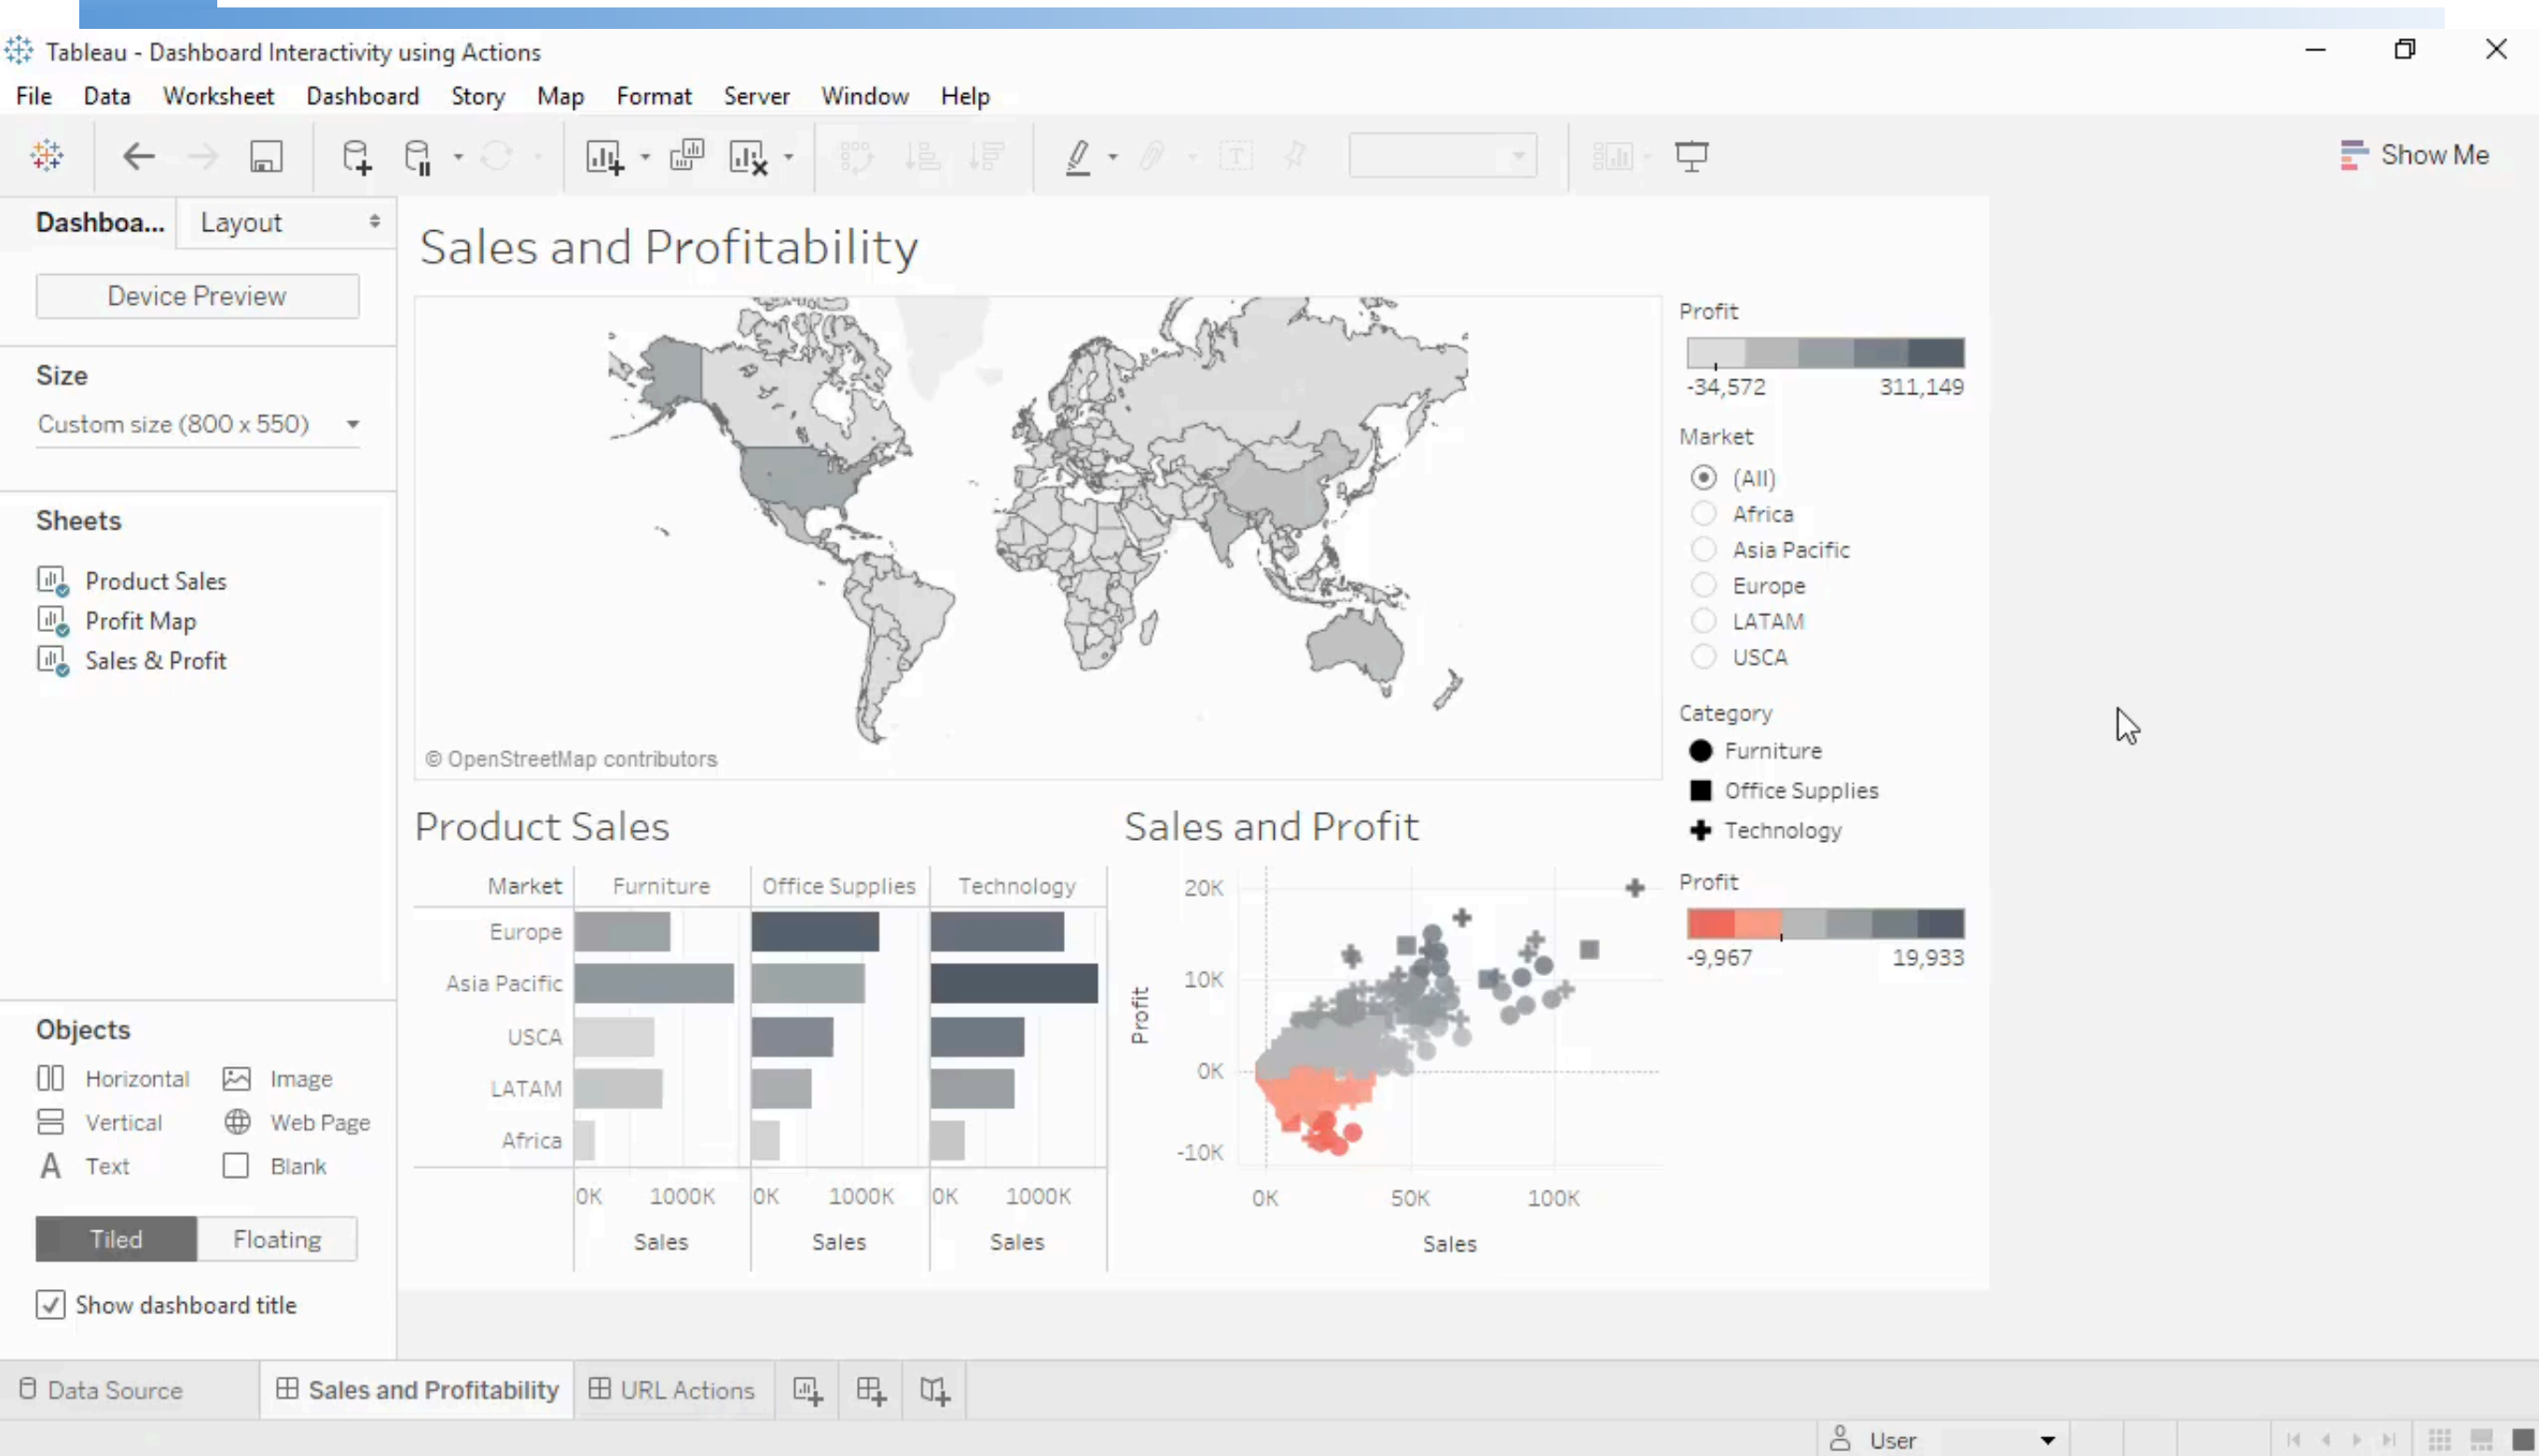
Tableau - Dashboard Interactivity using Actions

File Data Worksheet Dashboard Story Map Format Server Window Help

Show Me

Dashboa... Layout

Device Preview

Size

Custom size (800 x 550)

Sheets

Product Sales
Profit Map
Sales & Profit

Objects

Horizontal Image
Vertical Web Page
Text Blank

Tiled Floating

Show dashboard title

Sales and Profitability

© OpenStreetMap contributors

Profit
-34,572 311,149

Market
(All)
Africa
Asia Pacific
Europe
LATAM
USCA

Category
Furniture
Office Supplies
Technology

Profit
-9,967 19,933

Product Sales

| Market | Furniture | Office Supplies | Technology |
|---|---|---|---|
| Europe | | | |
| Asia Pacific | | | |
| USCA | | | |
| LATAM | | | |
| Africa | | | |

0K 1000K 0K 1000K 0K 1000K
Sales Sales Sales

Sales and Profit

20K
10K
0K
-10K
Profit
0K 50K 100K
Sales

Data Source Sales and Profitability URL Actions

User